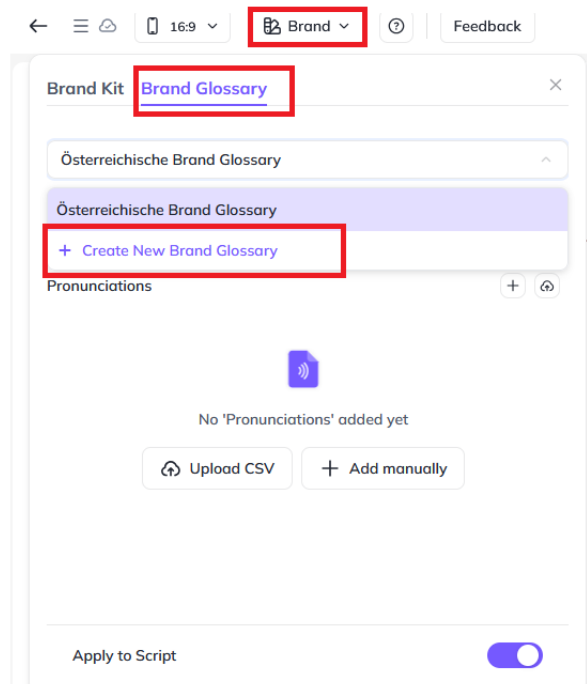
16:9

Brand

Feedback

Brand Kit Brand Glossary

Österreichische Brand Glossary

Österreichische Brand Glossary

+ Create New Brand Glossary

Pronunciations

No 'Pronunciations' added yet

Upload CSV

+ Add manually

Apply to Script